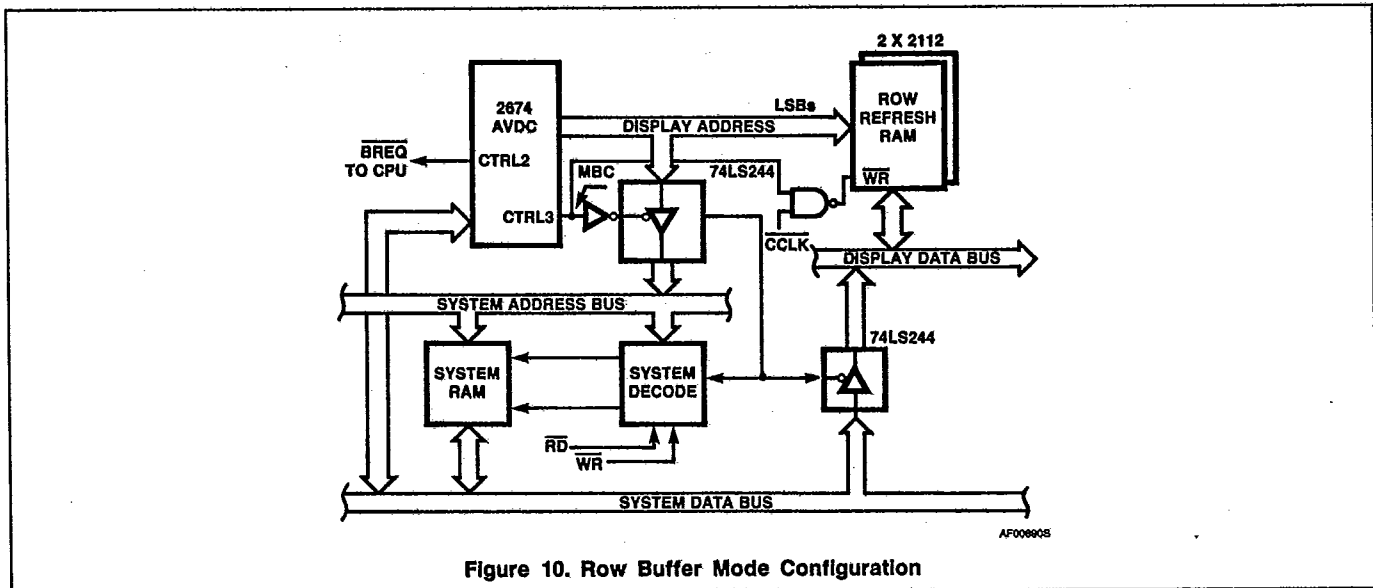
2 X 2112

2674 AVDC

LSBs

ROW REFRESH RAM

DISPLAY ADDRESS

$\overline{BREQ}$ TO CPU

CTRL2

MBC

74LS244

$\overline{WR}$

CTRL3

$\overline{CCLK}$

DISPLAY DATA BUS

SYSTEM ADDRESS BUS

74LS244

SYSTEM RAM

SYSTEM DECODE

$\overline{RD}$

$\overline{WR}$

SYSTEM DATA BUS

AF00690S

Figure 10. Row Buffer Mode Configuration